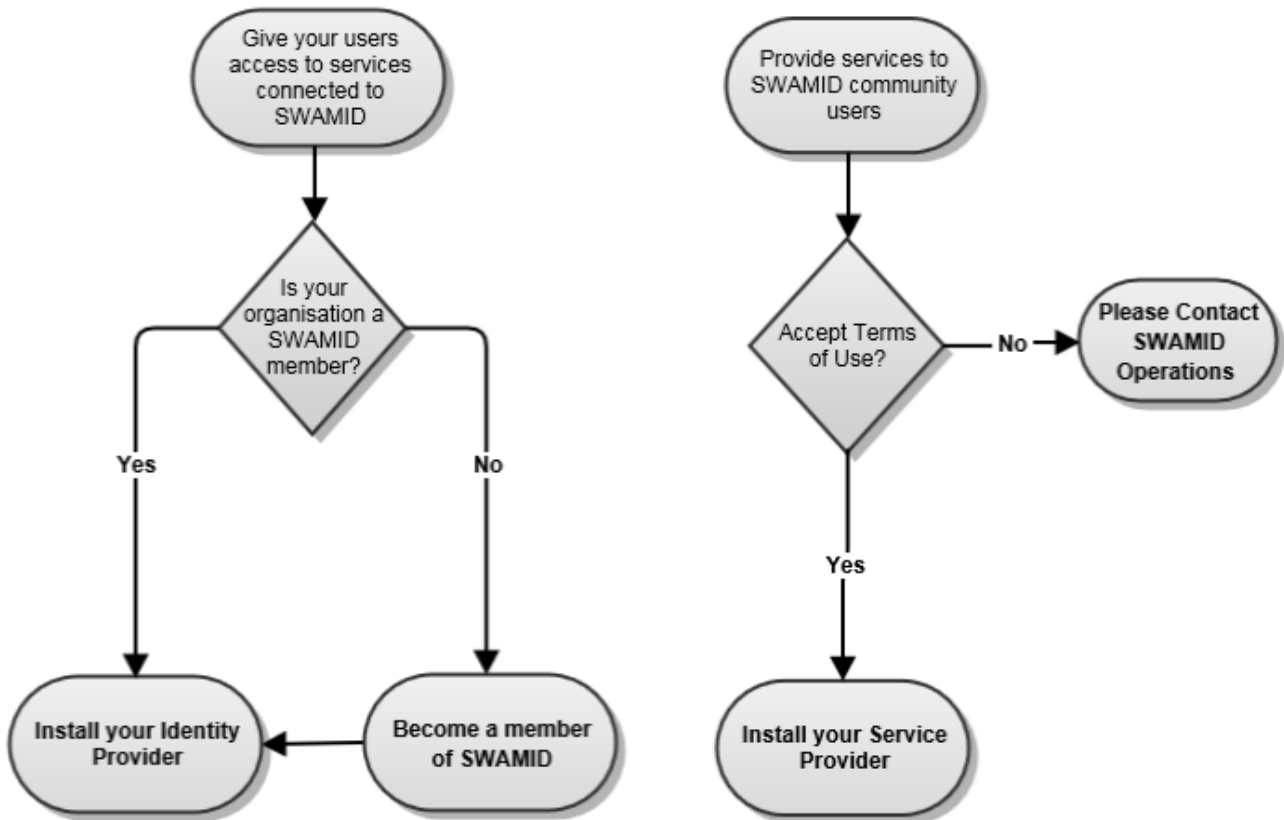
Give your users access to services connected to SWAMID

Is your organisation a SWAMID member?

Yes

No

Install your Identity Provider

Become a member of SWAMID

Provide services to SWAMID community users

Accept Terms of Use?

No

Please Contact SWAMID Operations

Yes

Install your Service Provider